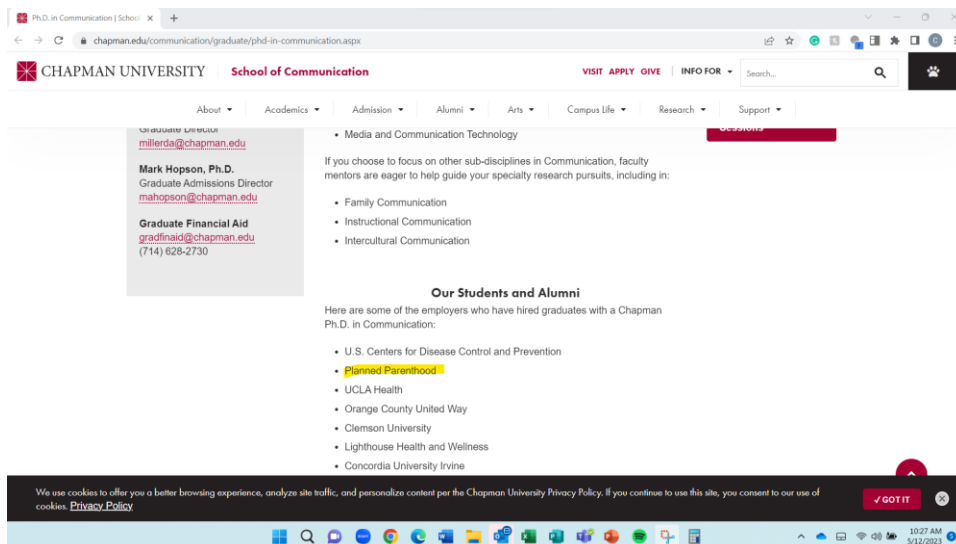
Ph.D. in Communication | School ×
+
chapman.edu/communication/graduate/phd-in-communication.aspx

CHAPMAN UNIVERSITY School of Communication
VISIT APPLY GIVE INFO FOR
Search...

About Academics Admission Alumni Arts Campus Life Research Support

Graduate Director
millerda@chapman.edu

Mark Hopson, Ph.D.
Graduate Admissions Director
mahopson@chapman.edu

Graduate Financial Aid
gradfinaid@chapman.edu
(714) 628-2730

• Media and Communication Technology

If you choose to focus on other sub-disciplines in Communication, faculty mentors are eager to help guide your specialty research pursuits, including in:

• Family Communication
• Instructional Communication
• Intercultural Communication

Our Students and Alumni

Here are some of the employers who have hired graduates with a Chapman Ph.D. in Communication:

• U.S. Centers for Disease Control and Prevention
• Planned Parenthood
• UCLA Health
• Orange County United Way
• Clemson University
• Lighthouse Health and Wellness
• Concordia University Irvine

We use cookies to offer you a better browsing experience, analyze site traffic, and personalize content per the Chapman University Privacy Policy. If you continue to use this site, you consent to our use of cookies. Privacy Policy

✓GOT IT

10:27 AM
5/12/2021